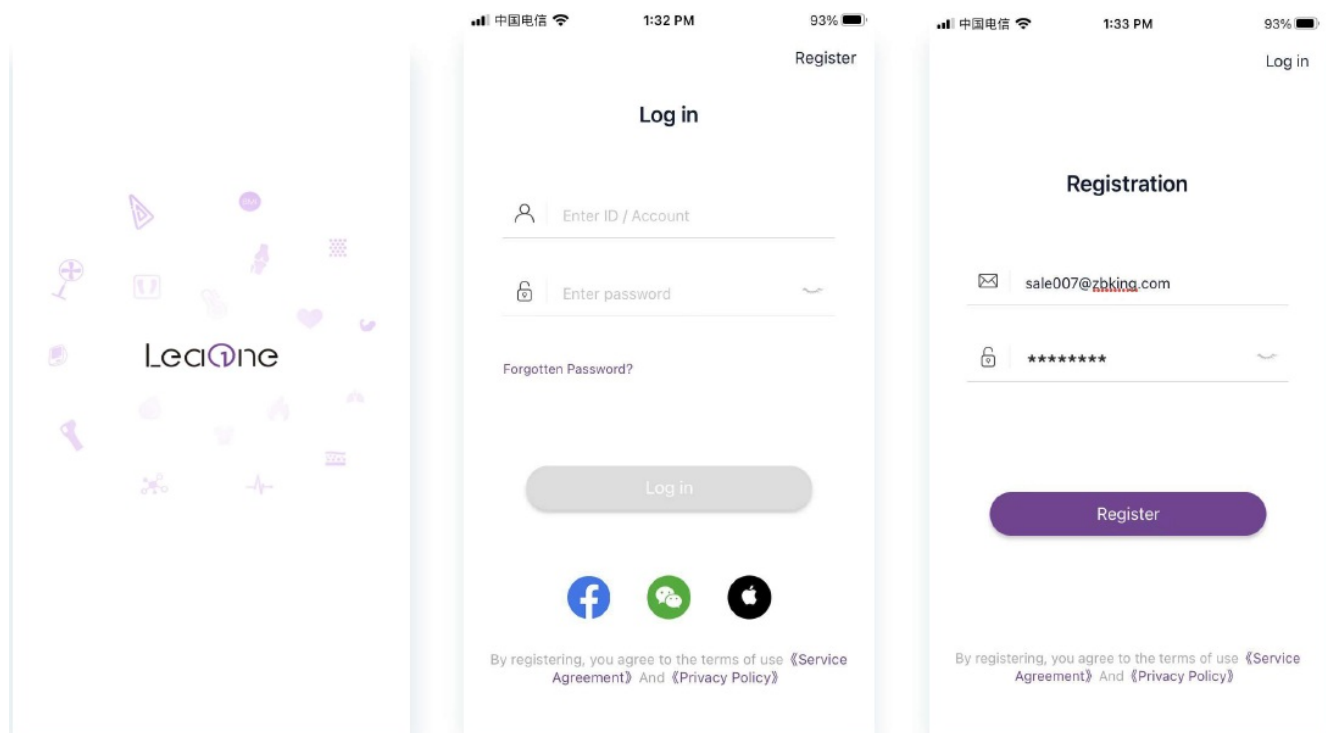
LeaOne

中国电信 1:32 PM 93%

Register

Log in

Enter ID / Account

Enter password

Forgotten Password?

Log in

By registering, you agree to the terms of use《Service Agreement》And《Privacy Policy》

中国电信 1:33 PM 93%

Log in

Registration

sale007@zbking.com

********

Register

By registering, you agree to the terms of use《Service Agreement》And《Privacy Policy》